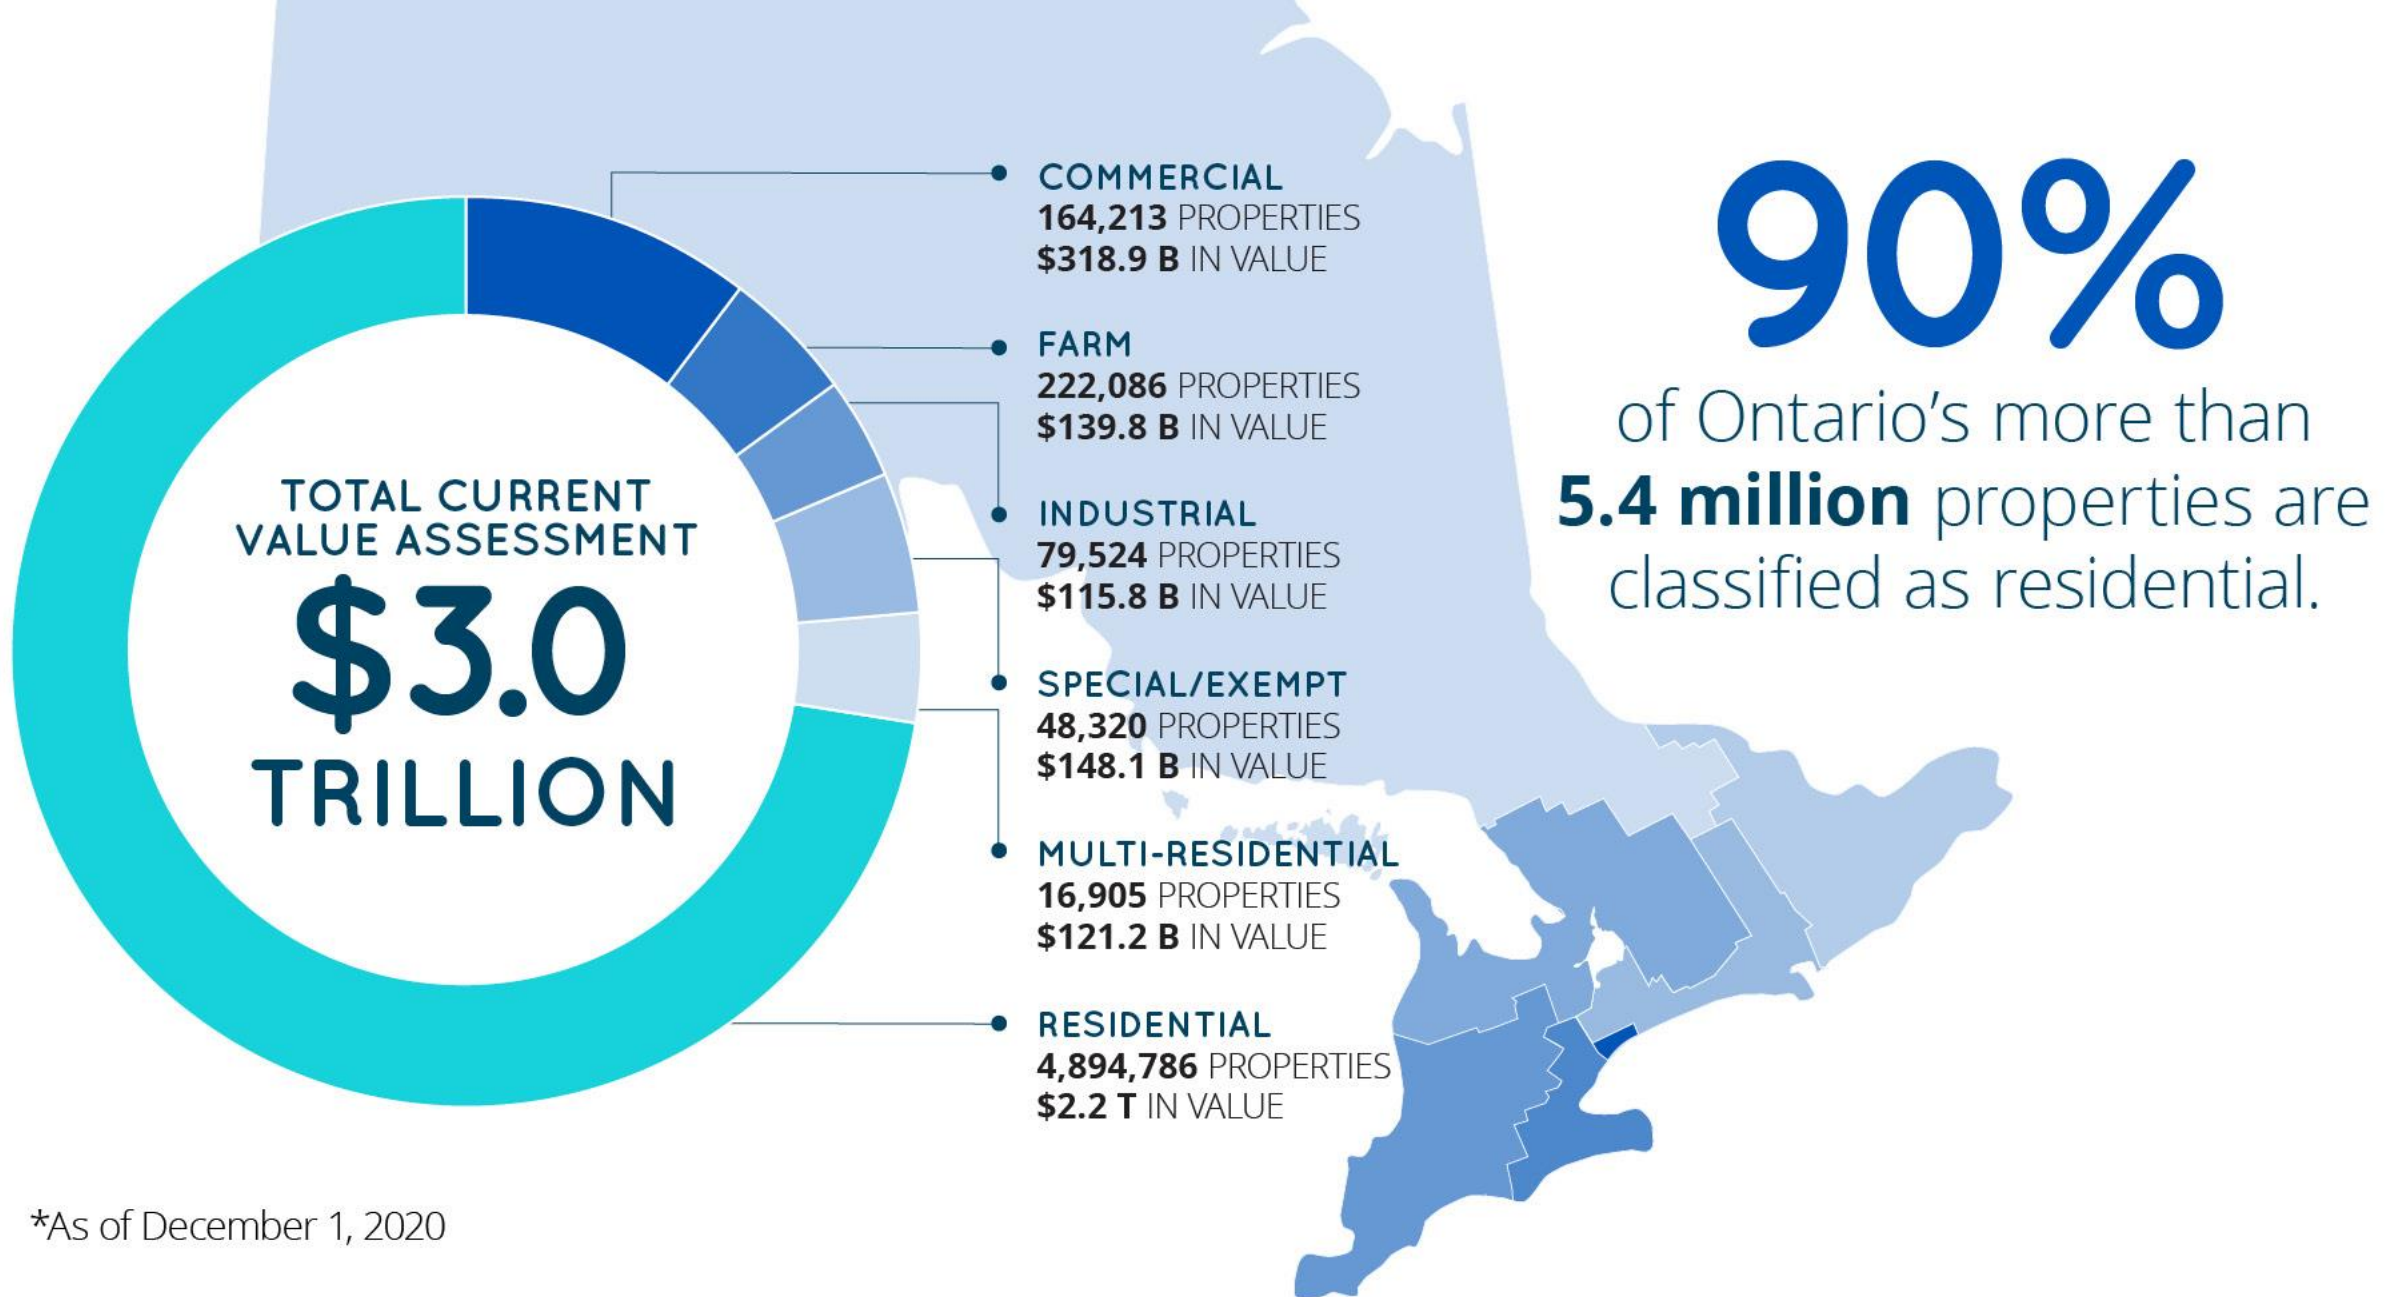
TOTAL CURRENT VALUE ASSESSMENT

$3.0 TRILLION

COMMERCIAL
164,213 PROPERTIES
$318.9 B IN VALUE

FARM
222,086 PROPERTIES
$139.8 B IN VALUE

INDUSTRIAL
79,524 PROPERTIES
$115.8 B IN VALUE

SPECIAL/EXEMPT
48,320 PROPERTIES
$148.1 B IN VALUE

MULTI-RESIDENTIAL
16,905 PROPERTIES
$121.2 B IN VALUE

RESIDENTIAL
4,894,786 PROPERTIES
$2.2 T IN VALUE

90%
of Ontario's more than 5.4 million properties are classified as residential.

*As of December 1, 2020